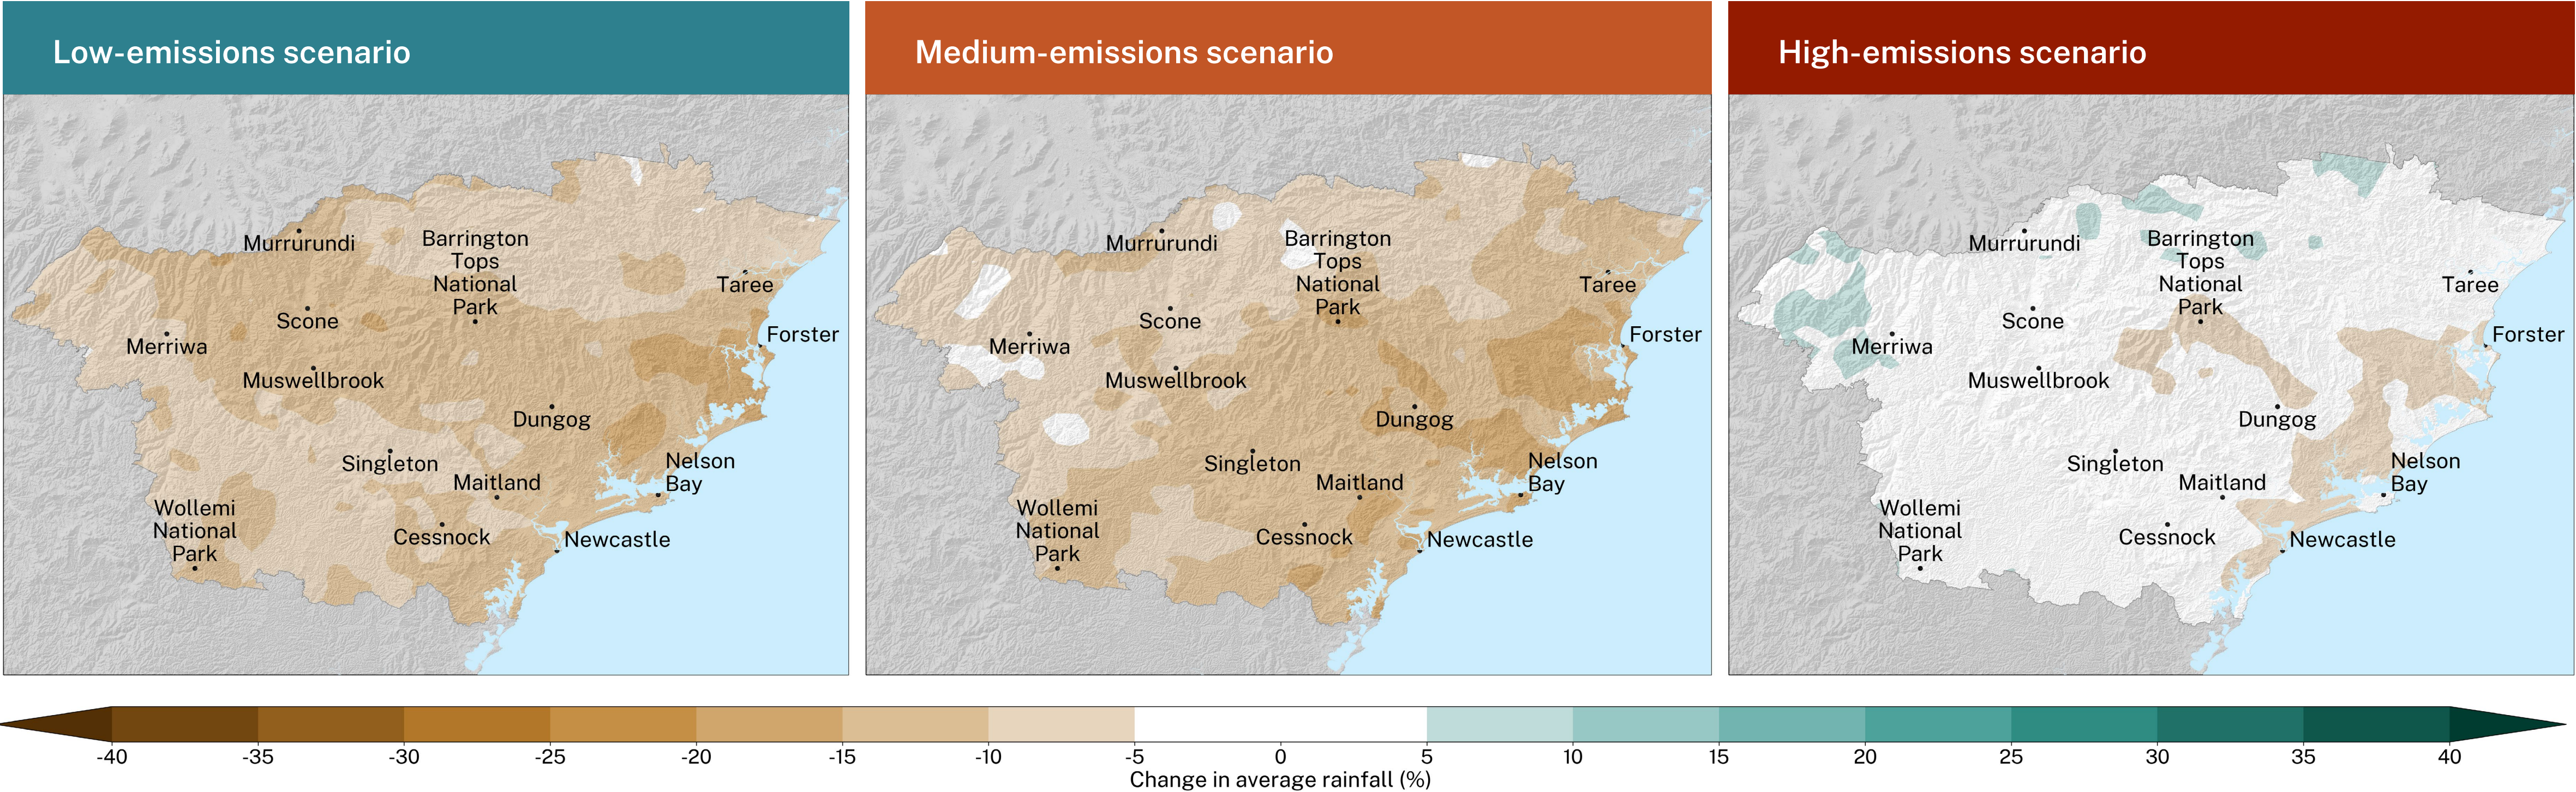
Low-emissions scenario

Murrurundi
Barrington Tops National Park
Taree
Scone
Forster
Merriwa
Muswellbrook
Dungog
Singleton
Nelson Bay
Maitland
Wollemi National Park
Cessnock
Newcastle

Medium-emissions scenario

Murrurundi
Barrington Tops National Park
Taree
Scone
Forster
Merriwa
Muswellbrook
Dungog
Singleton
Nelson Bay
Maitland
Wollemi National Park
Cessnock
Newcastle

High-emissions scenario

Murrurundi
Barrington Tops National Park
Taree
Scone
Forster
Merriwa
Muswellbrook
Dungog
Singleton
Nelson Bay
Maitland
Wollemi National Park
Cessnock
Newcastle

-40 -35 -30 -25 -20 -15 -10 -5 0 5 10 15 20 25 30 35 40
Change in average rainfall (%)